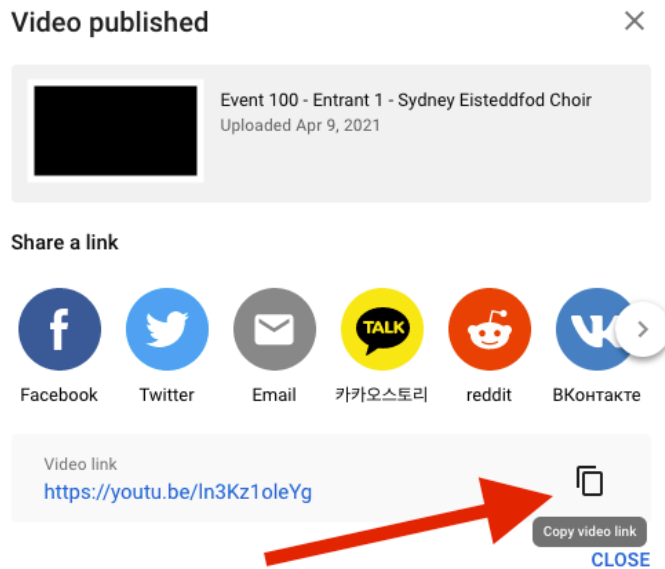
Video published

Event 100 - Entrant 1 - Sydney Eisteddfod Choir
Uploaded Apr 9, 2021

Share a link

f
Facebook
Twitter
Email
TALK
카카오스토리
reddit
ВКонтакте

Video link
https://youtu.be/In3Kz1oleYg

Copy video link

CLOSE